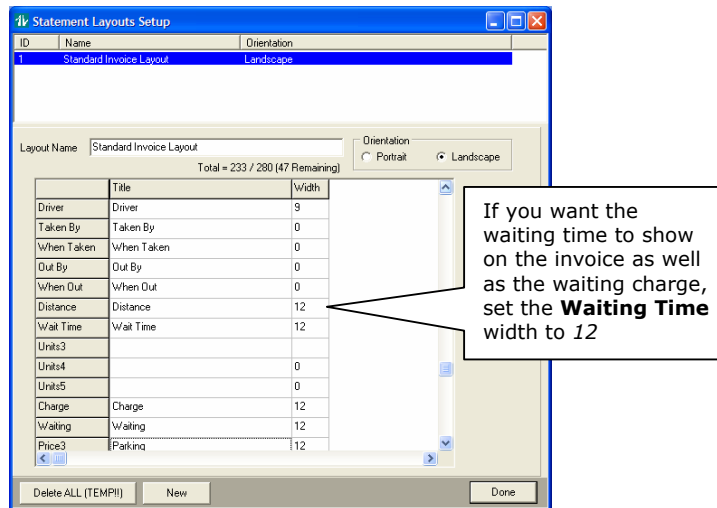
Statement Layouts Setup

| ID | Name | Orientation |
|---|---|---|
| 1 | Standard Invoice Layout | Landscape |

Layout Name Standard Invoice Layout

Total = 233 / 280 (47 Remaining)

Orientation
Portrait Landscape

| | Title | Width |
|---|---|---|
| Driver | Driver | 9 |
| Taken By | Taken By | 0 |
| When Taken | When Taken | 0 |
| Out By | Out By | 0 |
| When Out | When Out | 0 |
| Distance | Distance | 12 |
| Wait Time | Wait Time | 12 |
| Units3 | | |
| Units4 | | 0 |
| Units5 | | 0 |
| Charge | Charge | 12 |
| Waiting | Waiting | 12 |
| Price3 | Parking | 12 |

If you want the waiting time to show on the invoice as well as the waiting charge, set the **Waiting Time** width to *12*

Delete ALL (TEMP!!) New Done